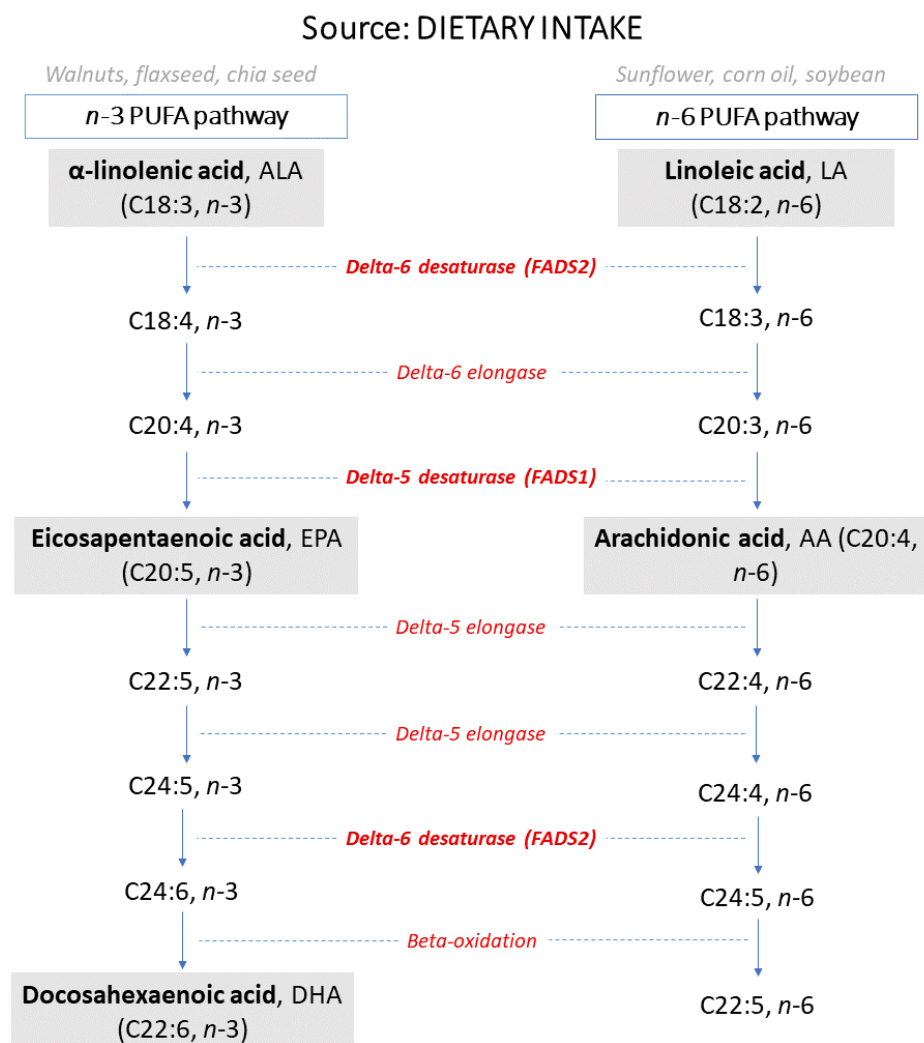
Source: DIETARY INTAKE

Walnuts, flaxseed, chia seed

Sunflower, corn oil, soybean

*n*-3 PUFA pathway

*n*-6 PUFA pathway

**α-linolenic acid**, ALA (C18:3, *n*-3)

**Linoleic acid**, LA (C18:2, *n*-6)

Delta-6 desaturase (FADS2)

C18:4, *n*-3

C18:3, *n*-6

Delta-6 elongase

C20:4, *n*-3

C20:3, *n*-6

Delta-5 desaturase (FADS1)

**Eicosapentaenoic acid**, EPA (C20:5, *n*-3)

**Arachidonic acid**, AA (C20:4, *n*-6)

Delta-5 elongase

C22:5, *n*-3

C22:4, *n*-6

Delta-5 elongase

C24:5, *n*-3

C24:4, *n*-6

Delta-6 desaturase (FADS2)

C24:6, *n*-3

C24:5, *n*-6

Beta-oxidation

**Docosahexaenoic acid**, DHA (C22:6, *n*-3)

C22:5, *n*-6